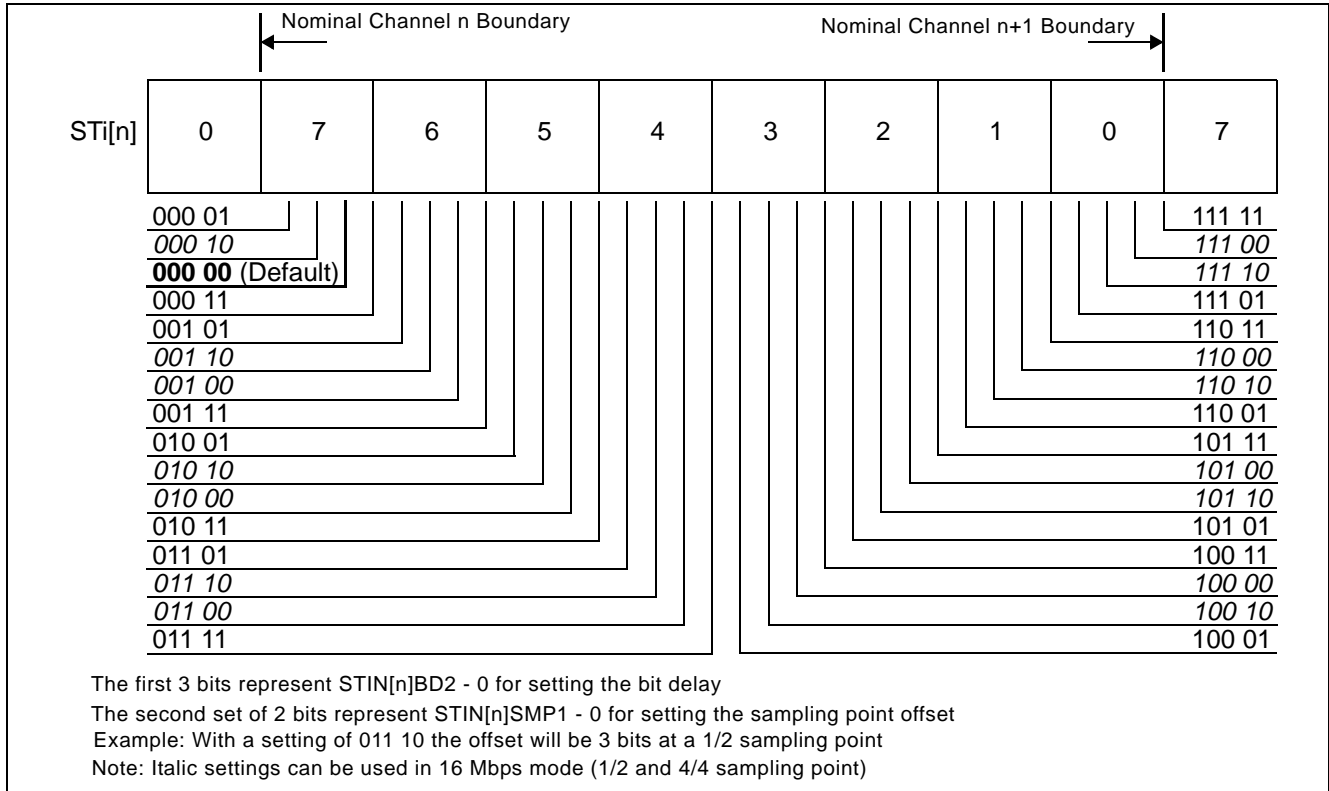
Nominal Channel n Boundary

Nominal Channel n+1 Boundary

| STi[n] | 0 | 7 | 6 | 5 | 4 | 3 | 2 | 1 | 0 | 7 |
|---|---|---|---|---|---|---|---|---|---|---|

000 01
*000 10*
**000 00** (Default)
000 11
001 01
*001 10*
*001 00*
001 11
010 01
*010 10*
*010 00*
010 11
011 01
*011 10*
*011 00*
011 11

111 11
*111 00*
*111 10*
111 01
110 11
*110 00*
*110 10*
110 01
101 11
*101 00*
*101 10*
101 01
100 11
*100 00*
*100 10*
100 01

The first 3 bits represent STIN[n]BD2 - 0 for setting the bit delay

The second set of 2 bits represent STIN[n]SMP1 - 0 for setting the sampling point offset

Example: With a setting of 011 10 the offset will be 3 bits at a 1/2 sampling point

Note: Italic settings can be used in 16 Mbps mode (1/2 and 4/4 sampling point)